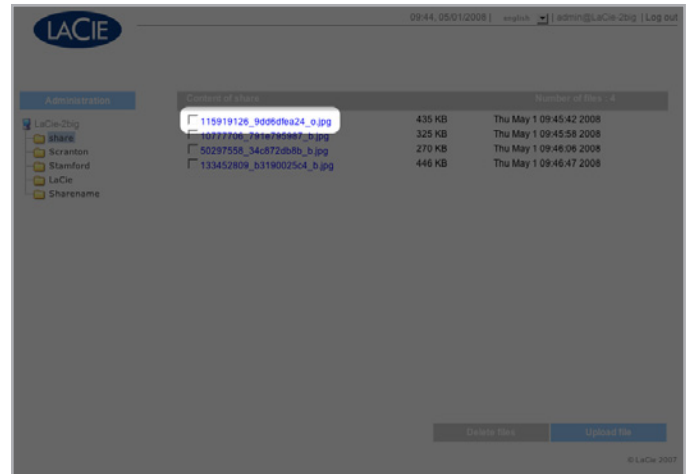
LaCie

09:44, 05/01/2008 | english | admin@LaCie-2big | Log out

Administration

LaCie-2big
share
Scranton
Stamford
LaCie
Sharename

Content of share

Number of files : 4

| | | |
|---|---|---|
| 115919126_9dd6dfea24_o.jpg | 435 KB | Thu May 1 09:45:42 2008 |
| 10777706_791e795967_b.jpg | 325 KB | Thu May 1 09:45:58 2008 |
| 50297558_34c872db8b_b.jpg | 270 KB | Thu May 1 09:46:06 2008 |
| 133452809_b3190025c4_b.jpg | 446 KB | Thu May 1 09:46:47 2008 |

Delete files

Upload file

© LaCie 2007